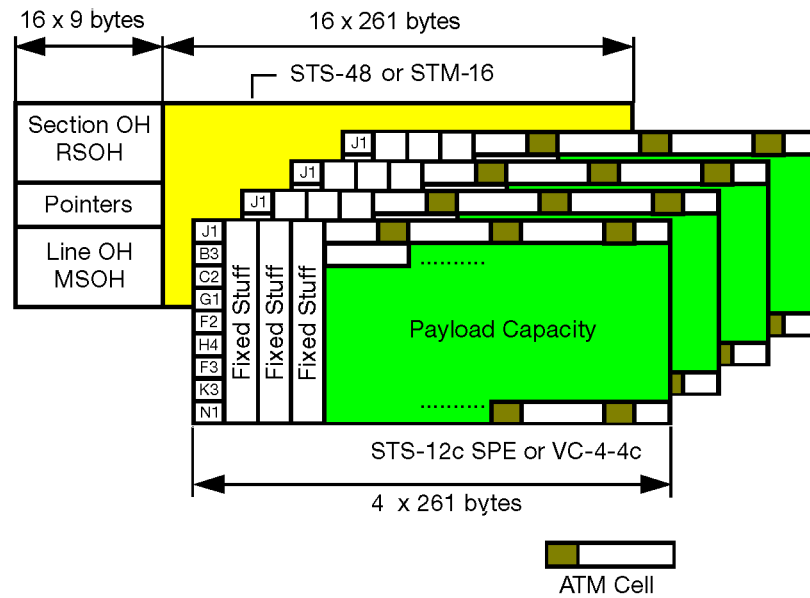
16 x 9 bytes

16 x 261 bytes

STS-48 or STM-16

Section OH
RSOH

Pointers

Line OH
MSOH

J1

J1

J1

J1
B3
C2
G1
F2
H4
F3
K3
N1

Fixed Stuff

Fixed Stuff

Fixed Stuff

..........

Payload Capacity

..........

STS-12c SPE or VC-4-4c

4 x 261 bytes

ATM Cell